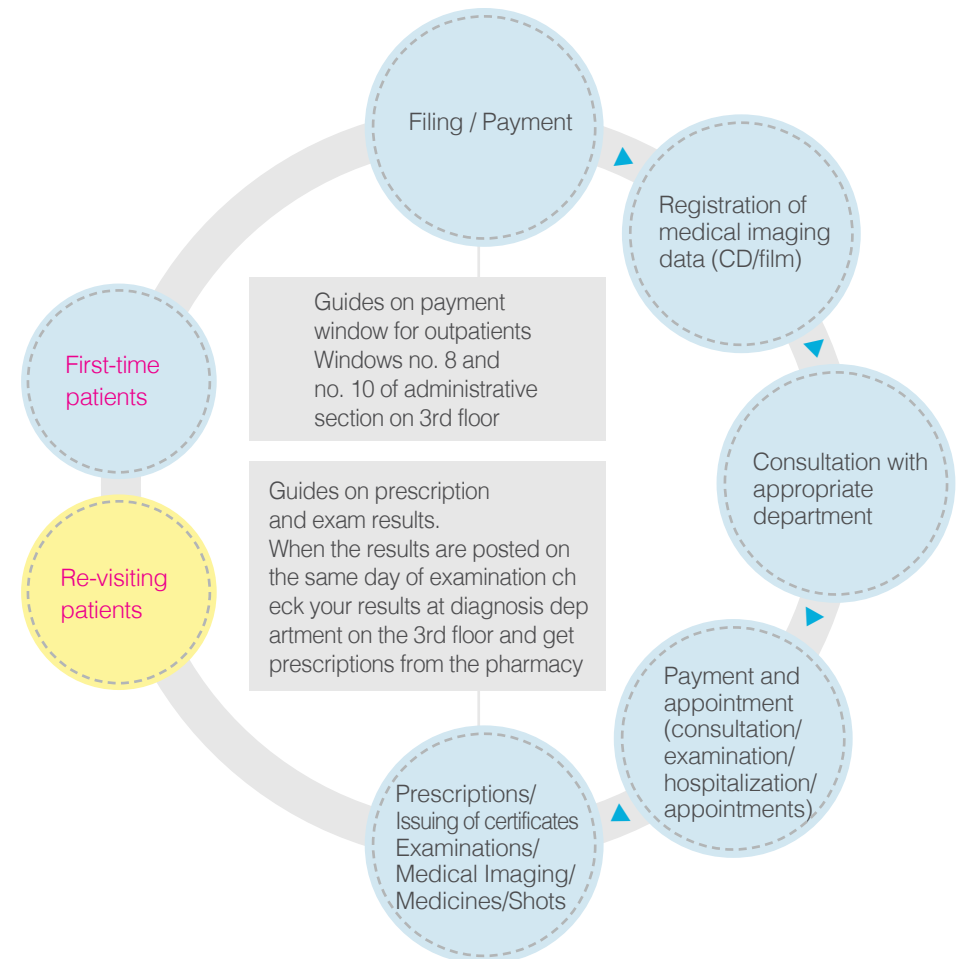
Filing / Payment

Registration of medical imaging data (CD/film)

Consultation with appropriate department

Payment and appointment (consultation/ examination/ hospitalization/ appointments)

Prescriptions/ Issuing of certificates Examinations/ Medical Imaging/ Medicines/Shots

First-time patients

Re-visiting patients

Guides on payment window for outpatients Windows no. 8 and no. 10 of administrative section on 3rd floor

Guides on prescription and exam results. When the results are posted on the same day of examination ch eck your results at diagnosis dep artment on the 3rd floor and get prescriptions from the pharmacy